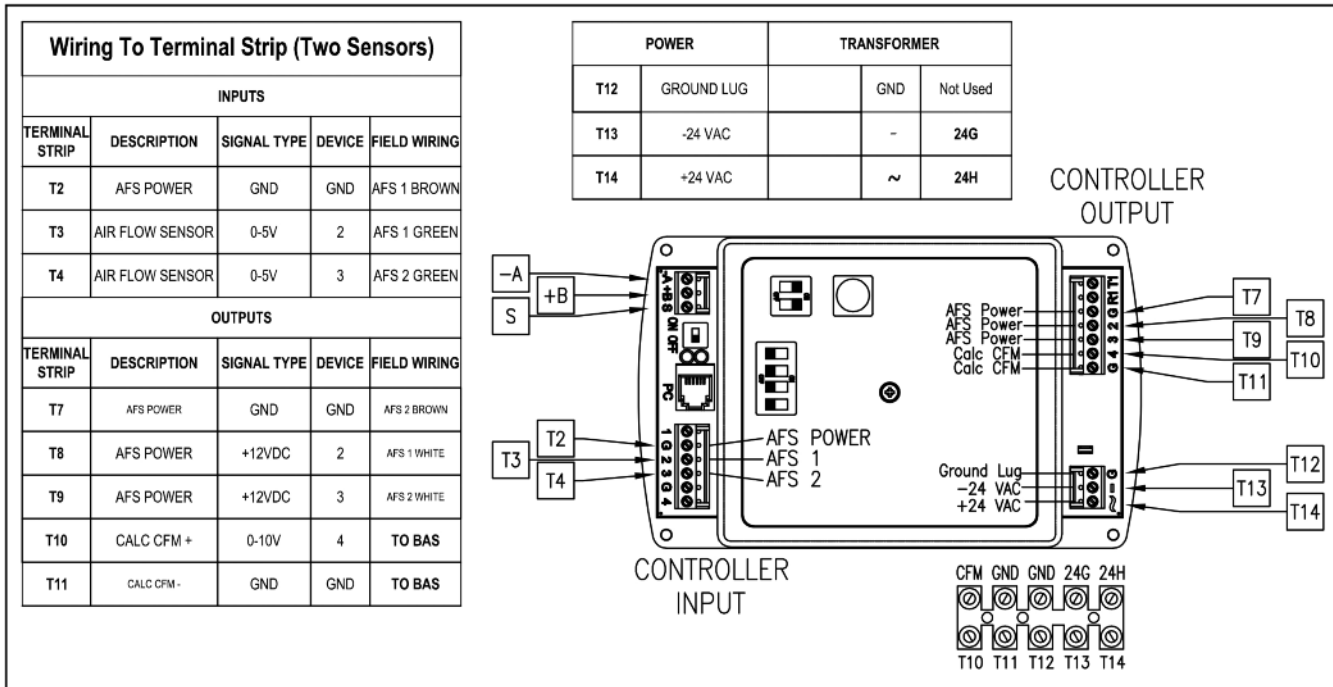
| Wiring To Terminal Strip (Two Sensors) | | | | |
|---|---|---|---|---|
| INPUTS | | | | |
| TERMINAL STRIP | DESCRIPTION | SIGNAL TYPE | DEVICE | FIELD WIRING |
| T2 | AFS POWER | GND | GND | AFS 1 BROWN |
| T3 | AIR FLOW SENSOR | 0-5V | 2 | AFS 1 GREEN |
| T4 | AIR FLOW SENSOR | 0-5V | 3 | AFS 2 GREEN |
| OUTPUTS | | | | |
| TERMINAL STRIP | DESCRIPTION | SIGNAL TYPE | DEVICE | FIELD WIRING |
| T7 | AFS POWER | GND | GND | AFS 2 BROWN |
| T8 | AFS POWER | +12VDC | 2 | AFS 1 WHITE |
| T9 | AFS POWER | +12VDC | 3 | AFS 2 WHITE |
| T10 | CALC CFM + | 0-10V | 4 | TO BAS |
| T11 | CALC CFM - | GND | GND | TO BAS |

| | POWER | | TRANSFORMER | |
|---|---|---|---|---|
| T12 | GROUND LUG | | GND | Not Used |
| T13 | -24 VAC | | - | 24G |
| T14 | +24 VAC | | ~ | 24H |

CONTROLLER OUTPUT

–A
+B
S
-A +B S
ON OFF
PC
T2
T3
T4
1 G 2 3 G 4
AFS POWER
AFS 1
AFS 2

AFS Power
AFS Power
AFS Power
Calc CFM
Calc CFM
1 G 2 3 G 4
T7
T8
T9
T10
T11

Ground Lug
–24 VAC
+24 VAC
G – ~
T12
T13
T14

CONTROLLER INPUT

CFM GND GND 24G 24H
T10 T11 T12 T13 T14